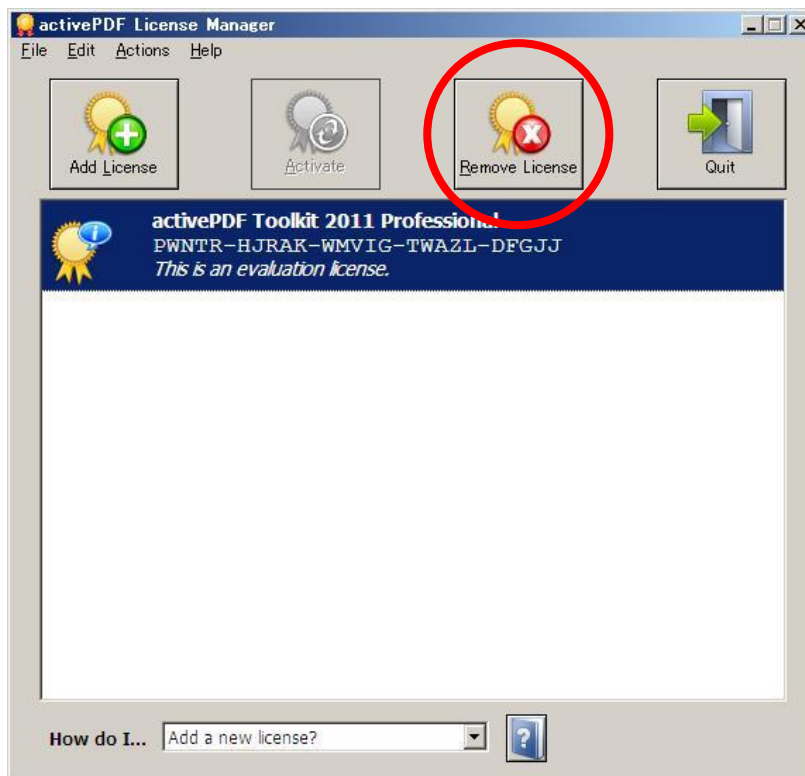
activePDF License Manager

File Edit Actions Help

Add License

Activate

Remove License

Quit

activePDF Toolkit 2011 Professional
PWNTR-HJRAK-WMVIG-TWAZL-DFGJJ
This is an evaluation license.

How do I... Add a new license?